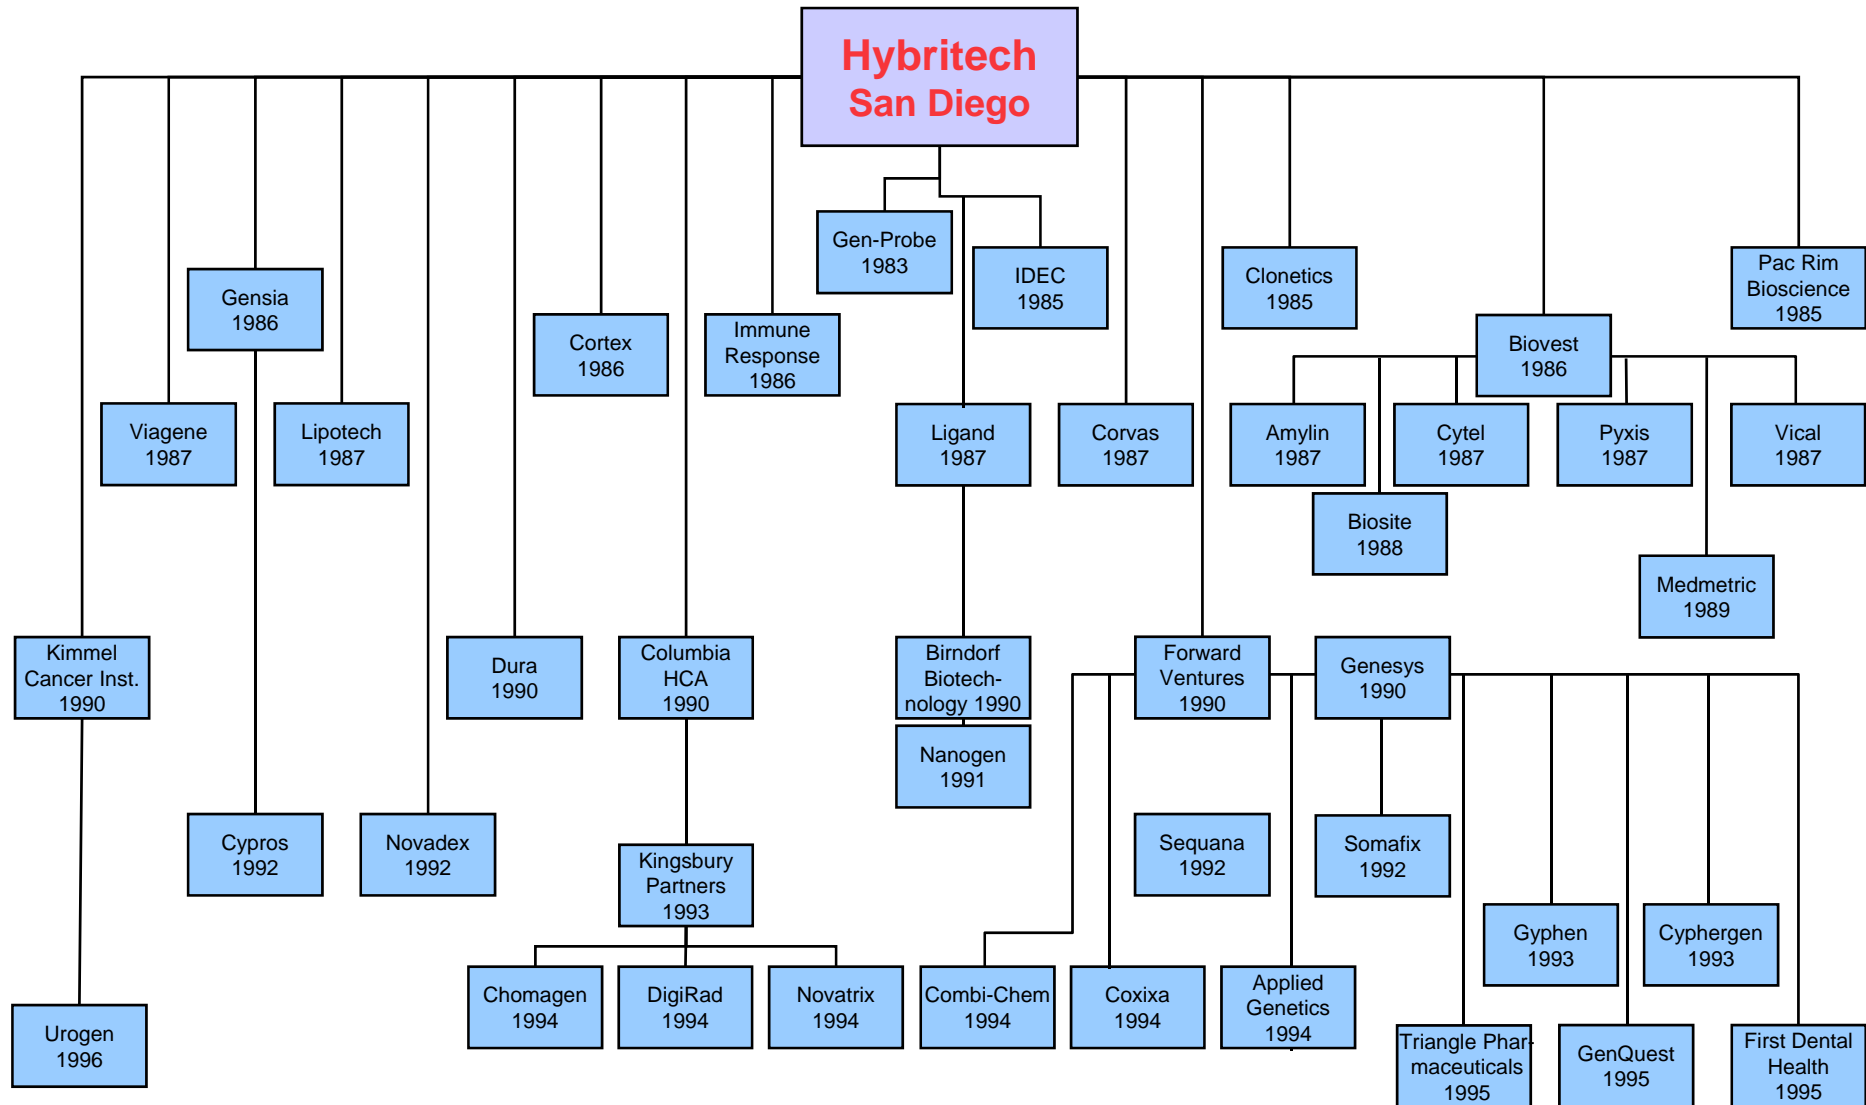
Hybritech
San Diego

Gen-Probe
1983

IDEC
1985

Clonetics
1985

Pac Rim
Bioscience
1985

Gensia
1986

Cortex
1986

Immune
Response
1986

Biovest
1986

Viagene
1987

Lipotech
1987

Ligand
1987

Corvas
1987

Amylin
1987

Cytel
1987

Pyxis
1987

Vical
1987

Biosite
1988

Medmetric
1989

Kimmel
Cancer Inst.
1990

Dura
1990

Columbia
HCA
1990

Birndorf
Biotechnology 1990

Forward
Ventures
1990

Genesys
1990

Nanogen
1991

Cypros
1992

Novadex
1992

Sequana
1992

Somafix
1992

Kingsbury
Partners
1993

Gyphen
1993

Cyphergen
1993

Chomagen
1994

DigiRad
1994

Novatrix
1994

Combi-Chem
1994

Coxixa
1994

Applied
Genetics
1994

Urogen
1996

Triangle Pharmaceuticals
1995

GenQuest
1995

First Dental
Health
1995